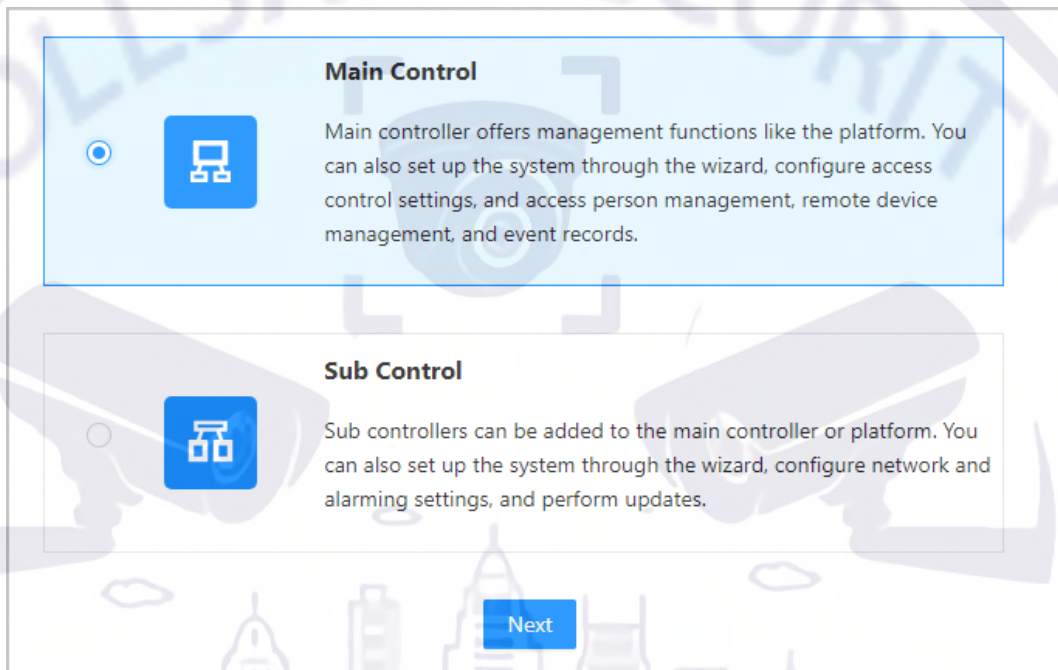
Main Control

Main controller offers management functions like the platform. You can also set up the system through the wizard, configure access control settings, and access person management, remote device management, and event records.

Sub Control

Sub controllers can be added to the main controller or platform. You can also set up the system through the wizard, configure network and alarming settings, and perform updates.

Next